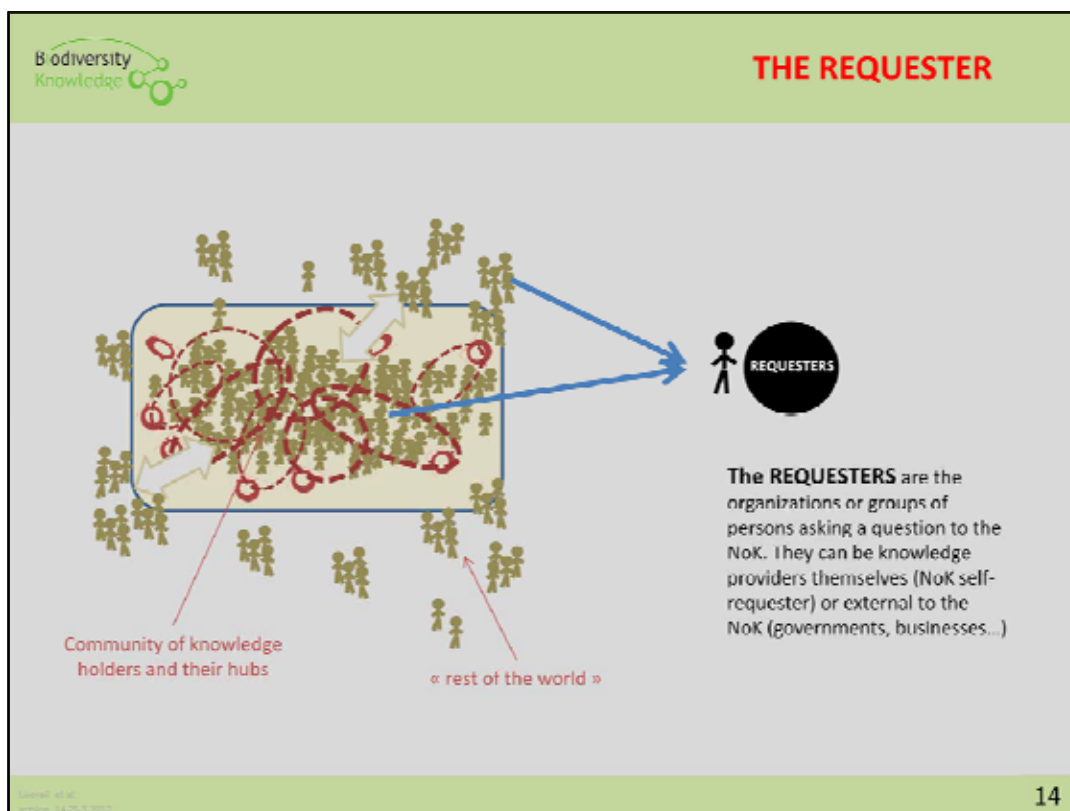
Biodiversity Knowledge

THE REQUESTER

REQUESTERS

The REQUESTERS are the organizations or groups of persons asking a question to the NoK. They can be knowledge providers themselves (NoK self-requester) or external to the NoK (governments, businesses...)

Community of knowledge holders and their hubs

« rest of the world »

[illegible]

14